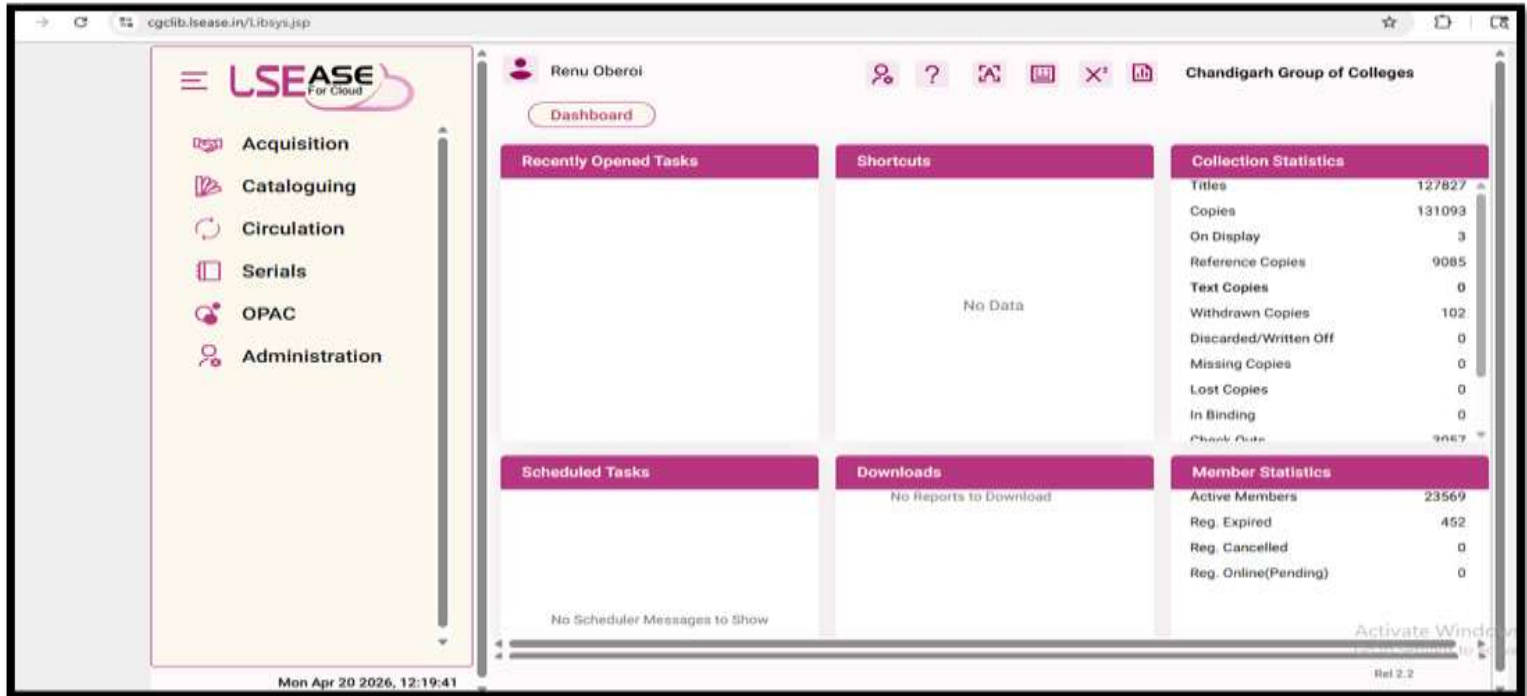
cgclib.lsease.in/Libsys.jsp

LSEASE For Cloud

Acquisition
Cataloguing
Circulation
Serials
OPAC
Administration

Mon Apr 20 2026, 12:19:41

Renu Oberoi

Chandigarh Group of Colleges

Dashboard

Recently Opened Tasks

Shortcuts

No Data

Collection Statistics

| | |
|---|---|
| Titles | 127827 |
| Copies | 131093 |
| On Display | 3 |
| Reference Copies | 9085 |
| Text Copies | 0 |
| Withdrawn Copies | 102 |
| Discarded/Written Off | 0 |
| Missing Copies | 0 |
| Lost Copies | 0 |
| In Binding | 0 |
| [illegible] | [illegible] |

Scheduled Tasks

No Scheduler Messages to Show

Downloads

No Reports to Download

Member Statistics

| | |
|---|---|
| Active Members | 23569 |
| Reg. Expired | 452 |
| Reg. Cancelled | 0 |
| Reg. Online(Pending) | 0 |

Activate Windo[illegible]

Rel 2.2